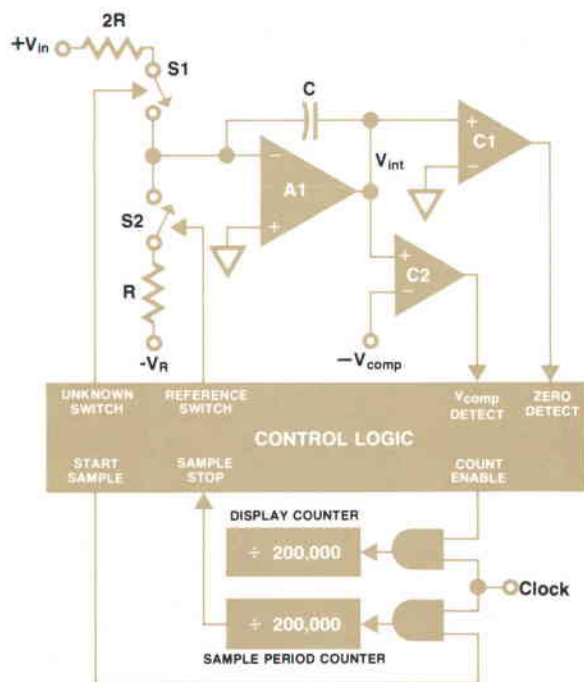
2R
$+V_{in}$
S1
C
$V_{int}$
C1
A1
S2
C2
R
$-V_R$
$-V_{comp}$
UNKNOWN SWITCH
REFERENCE SWITCH
$V_{comp}$ DETECT
ZERO DETECT
CONTROL LOGIC
START SAMPLE
SAMPLE STOP
COUNT ENABLE
DISPLAY COUNTER
÷ 200,000
Clock
÷ 200,000
SAMPLE PERIOD COUNTER